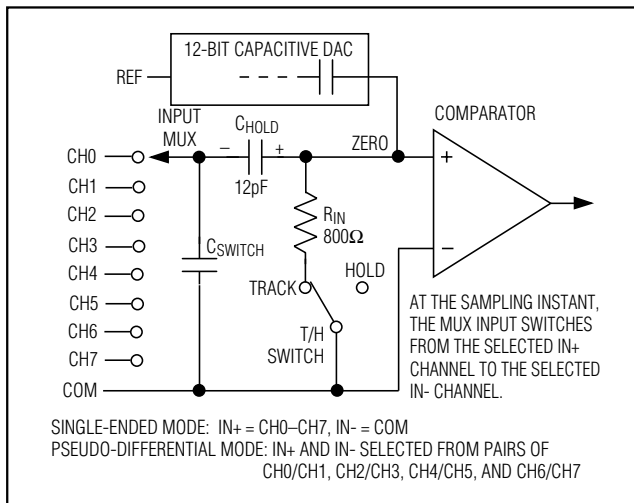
12-BIT CAPACITIVE DAC

REF

INPUT MUX

$C_{HOLD}$

– +

ZERO

COMPARATOR

+

–

CH0

CH1

CH2

CH3

CH4

CH5

CH6

CH7

COM

12pF

$R_{IN}$

800Ω

$C_{SWITCH}$

TRACK

HOLD

T/H SWITCH

AT THE SAMPLING INSTANT, THE MUX INPUT SWITCHES FROM THE SELECTED IN+ CHANNEL TO THE SELECTED IN- CHANNEL.

SINGLE-ENDED MODE: IN+ = CH0–CH7, IN- = COM
PSEUDO-DIFFERENTIAL MODE: IN+ AND IN- SELECTED FROM PAIRS OF CH0/CH1, CH2/CH3, CH4/CH5, AND CH6/CH7